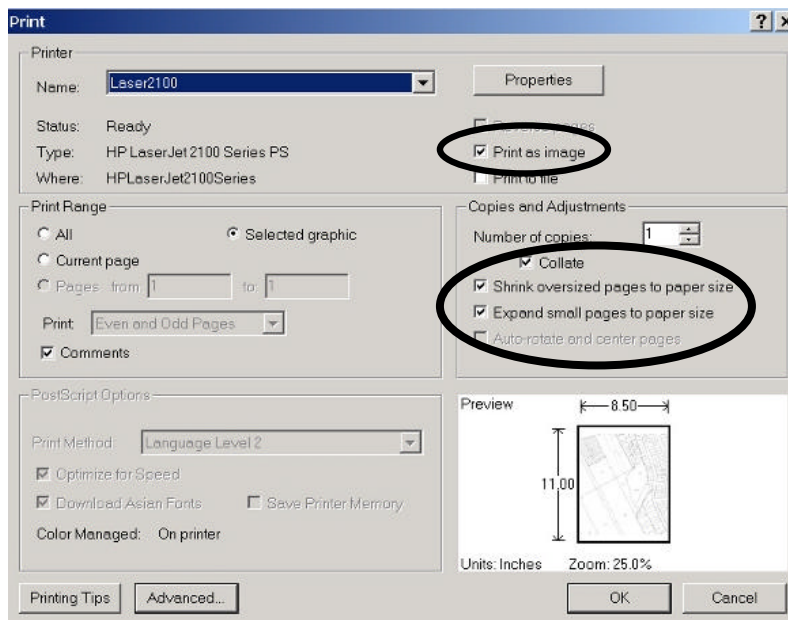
Print ? ×

Printer

Name: Laser2100

Properties

Status: Ready

Type: HP LaserJet 2100 Series PS

Where: HPLaserJet2100Series

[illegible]

Print as image

Print to file

Print Range

All

Selected graphic

Current page

Pages from: 1 to: 1

Print: Even and Odd Pages

Comments

Copies and Adjustments

Number of copies: 1

Collate

Shrink oversized pages to paper size

Expand small pages to paper size

Auto-rotate and center pages

PostScript Options

Print Method: Language Level 2

Optimize for Speed

Download Asian Fonts

Save Printer Memory

Color Managed: On printer

Preview

8.50

11.00

Units: Inches

Zoom: 25.0%

Printing Tips

Advanced...

OK

Cancel